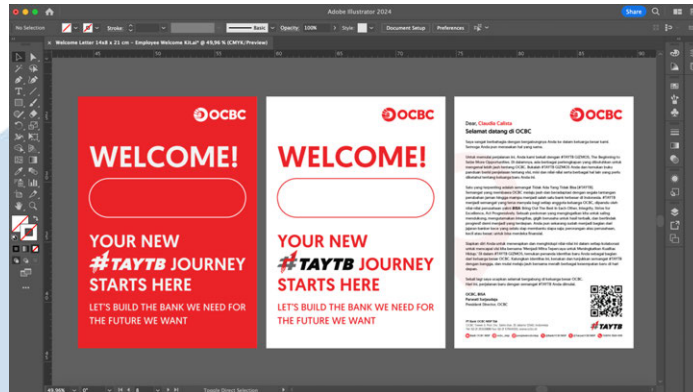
Adobe Illustrator 2024

Share

No Selection

Stroke:

Basic

Opacity: 100%

Style:

Document Setup

Preferences

Welcome Letter 14x8 x 21 cm - Employee Welcome Kit.ai* @ 49,96 % (CMYK/Preview)

OCBC

WELCOME!

YOUR NEW #TAYTB JOURNEY STARTS HERE

LET'S BUILD THE BANK WE NEED FOR THE FUTURE WE WANT

OCBC

WELCOME!

YOUR NEW #TAYTB JOURNEY STARTS HERE

LET'S BUILD THE BANK WE NEED FOR THE FUTURE WE WANT

OCBC

Dear, Claudia Calista

Selamat datang di OCBC

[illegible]

OCBC_BSA

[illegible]

#TAYTB

49,96%

0°

Toggle Direct Selection